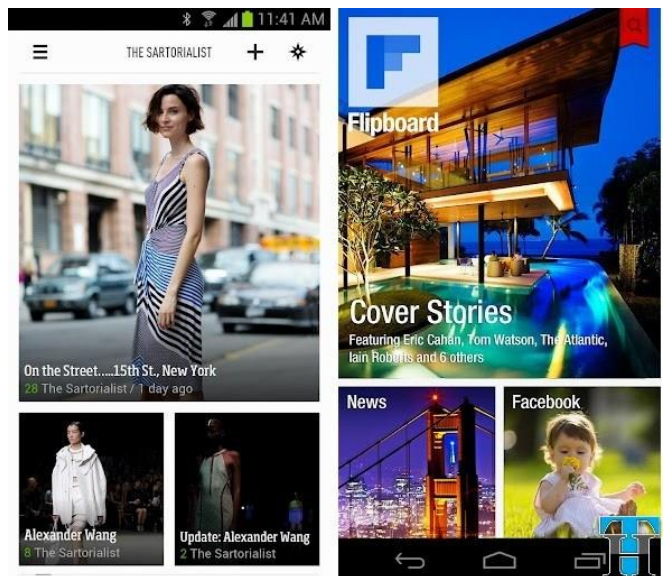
11:41 AM

THE SARTORIALIST

On the Street.....15th St., New York
28 The Sartorialist / 1 day ago

Alexander Wang
8 The Sartorialist

Update: Alexander Wang
2 The Sartorialist

Flipboard

Cover Stories
Featuring Eric Cahan, Tom Watson, The Atlantic, Iain Roberts and 6 others

News

Facebook